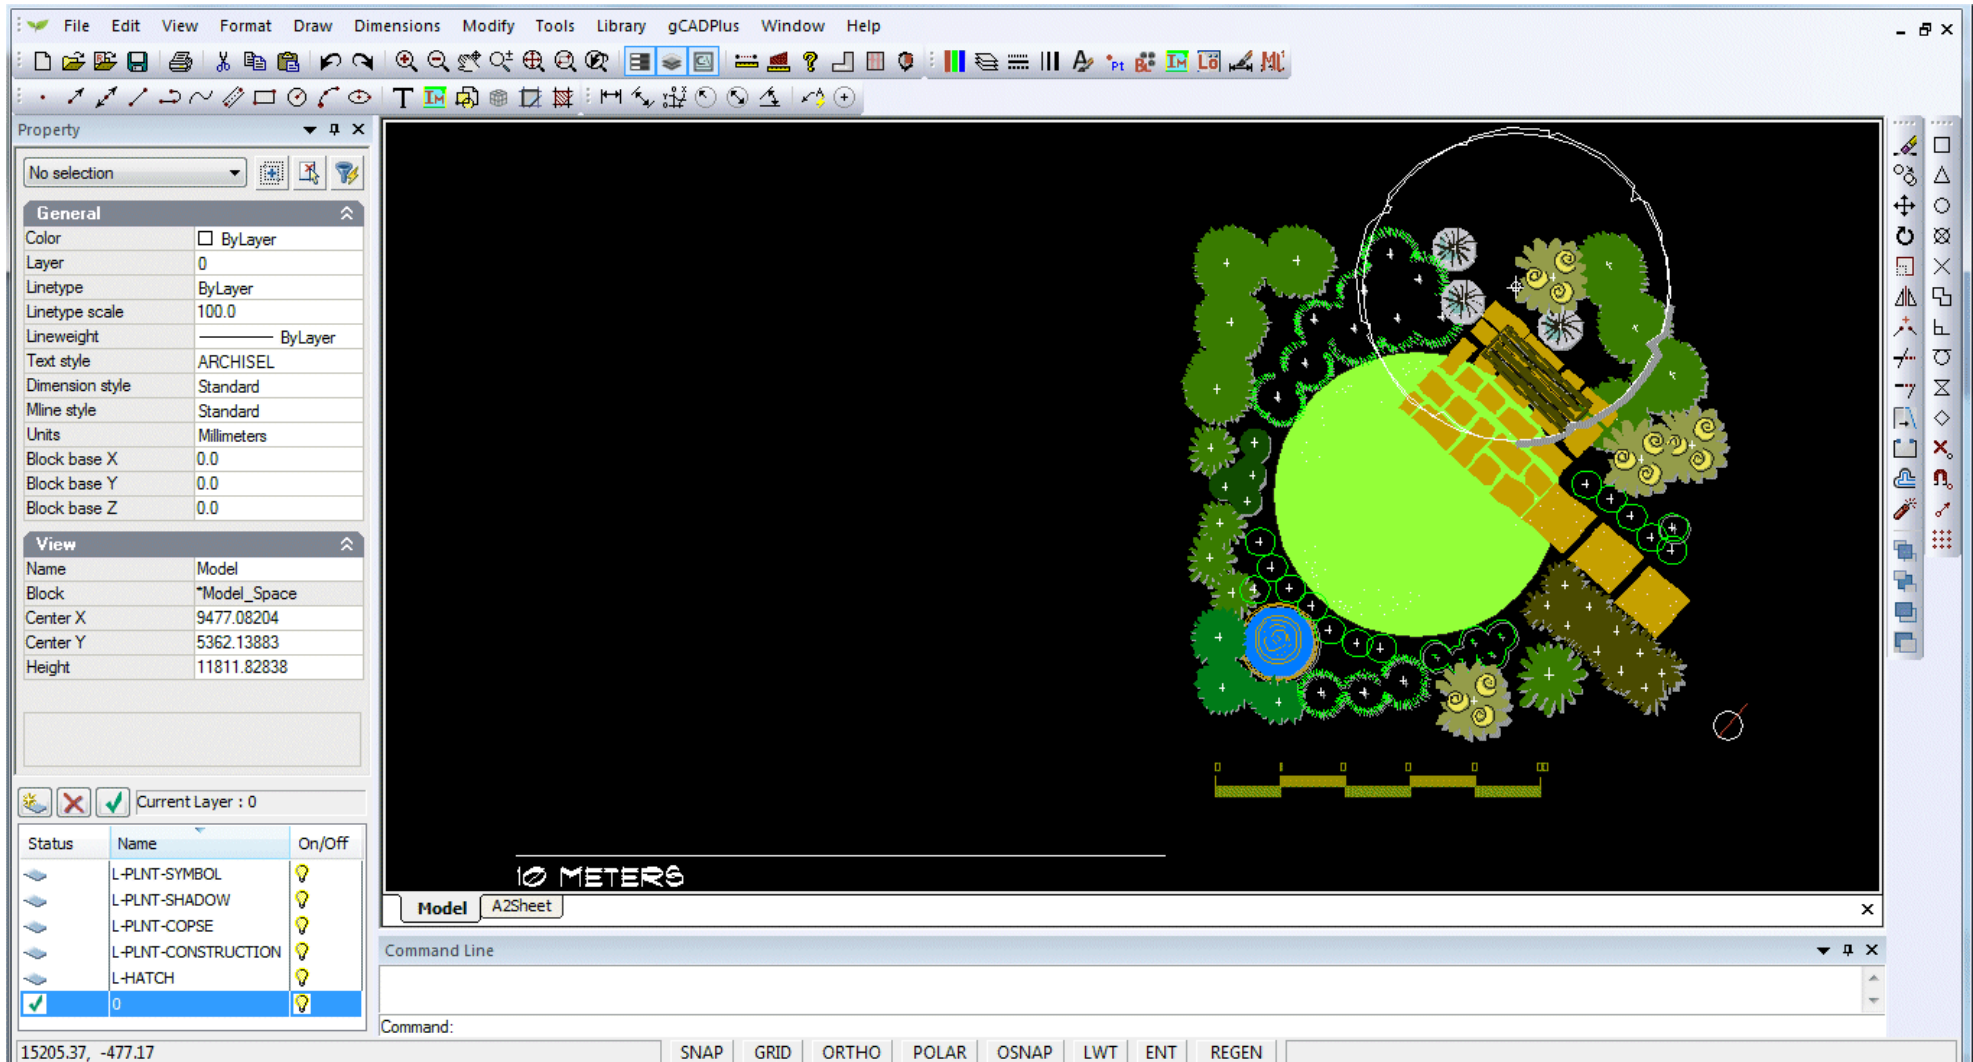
File Edit View Format Draw Dimensions Modify Tools Library gCADPlus Window Help

Property

No selection

General

| Color | ByLayer |
|---|---|
| Layer | 0 |
| Linetype | ByLayer |
| Linetype scale | 100.0 |
| Lineweight | ByLayer |
| Text style | ARCHISEL |
| Dimension style | Standard |
| Mline style | Standard |
| Units | Millimeters |
| Block base X | 0.0 |
| Block base Y | 0.0 |
| Block base Z | 0.0 |

View

| Name | Model |
|---|---|
| Block | *Model_Space |
| Center X | 9477.08204 |
| Center Y | 5362.13883 |
| Height | 11811.82838 |

Current Layer : 0

| Status | Name | On/Off |
|---|---|---|
| | L-PLNT-SYMBOL | |
| | L-PLNT-SHADOW | |
| | L-PLNT-COPSE | |
| | L-PLNT-CONSTRUCTION | |
| | L-HATCH | |
| | 0 | |

10 METERS

Model A2Sheet

Command Line

Command:

15205.37, -477.17

SNAP GRID ORTHO POLAR OSNAP LWT ENT REGEN